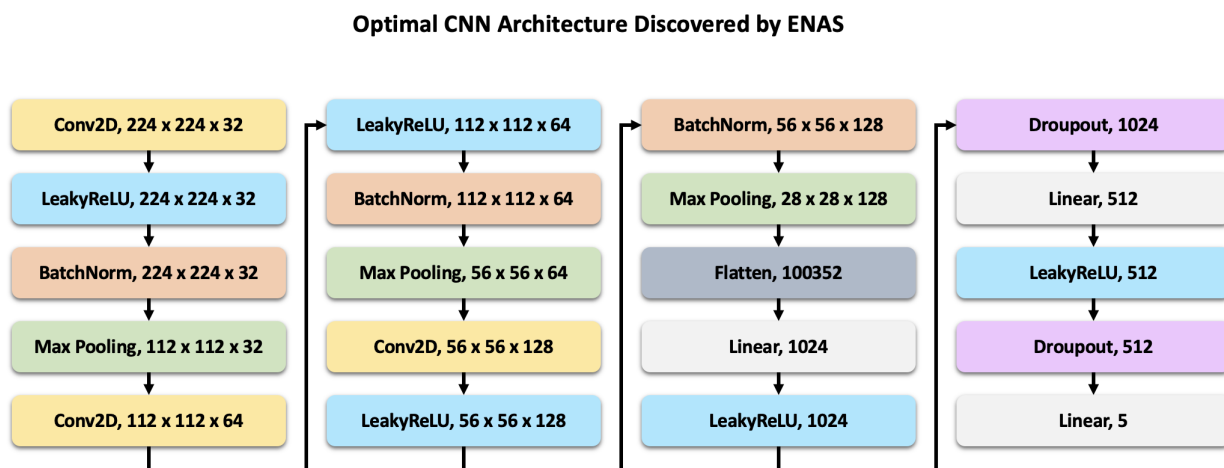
Optimal CNN Architecture Discovered by ENAS

Conv2D, 224 x 224 x 32

LeakyReLU, 224 x 224 x 32

BatchNorm, 224 x 224 x 32

Max Pooling, 112 x 112 x 32

Conv2D, 112 x 112 x 64

LeakyReLU, 112 x 112 x 64

BatchNorm, 112 x 112 x 64

Max Pooling, 56 x 56 x 64

Conv2D, 56 x 56 x 128

LeakyReLU, 56 x 56 x 128

BatchNorm, 56 x 56 x 128

Max Pooling, 28 x 28 x 128

Flatten, 100352

Linear, 1024

LeakyReLU, 1024

Droupout, 1024

Linear, 512

LeakyReLU, 512

Droupout, 512

Linear, 5